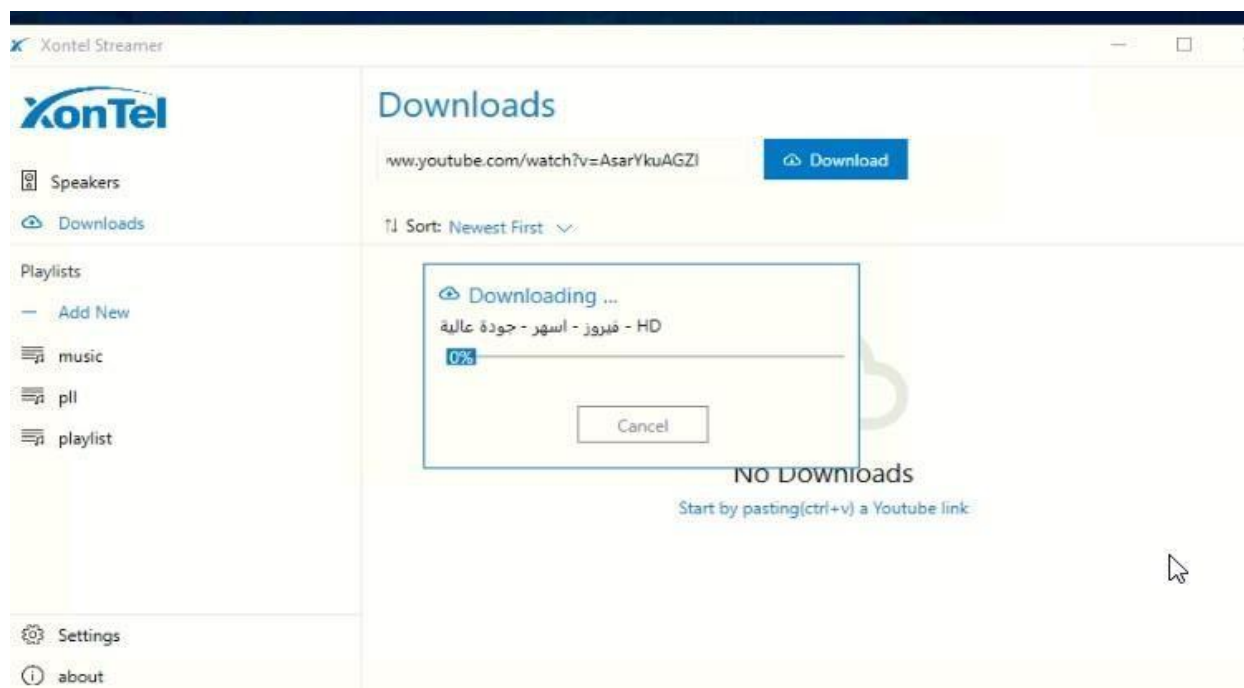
Xontel Streamer

XonTel

Speakers
Downloads

Playlists
— Add New
music
pll
playlist

Settings
about

Downloads

ww.youtube.com/watch?v=AsarYkuAGZI
Download

Sort: Newest First

Downloading ...
فيروز - اسهر - جودة عالية - HD
0%
Cancel

No Downloads
Start by pasting(ctrl+v) a Youtube link